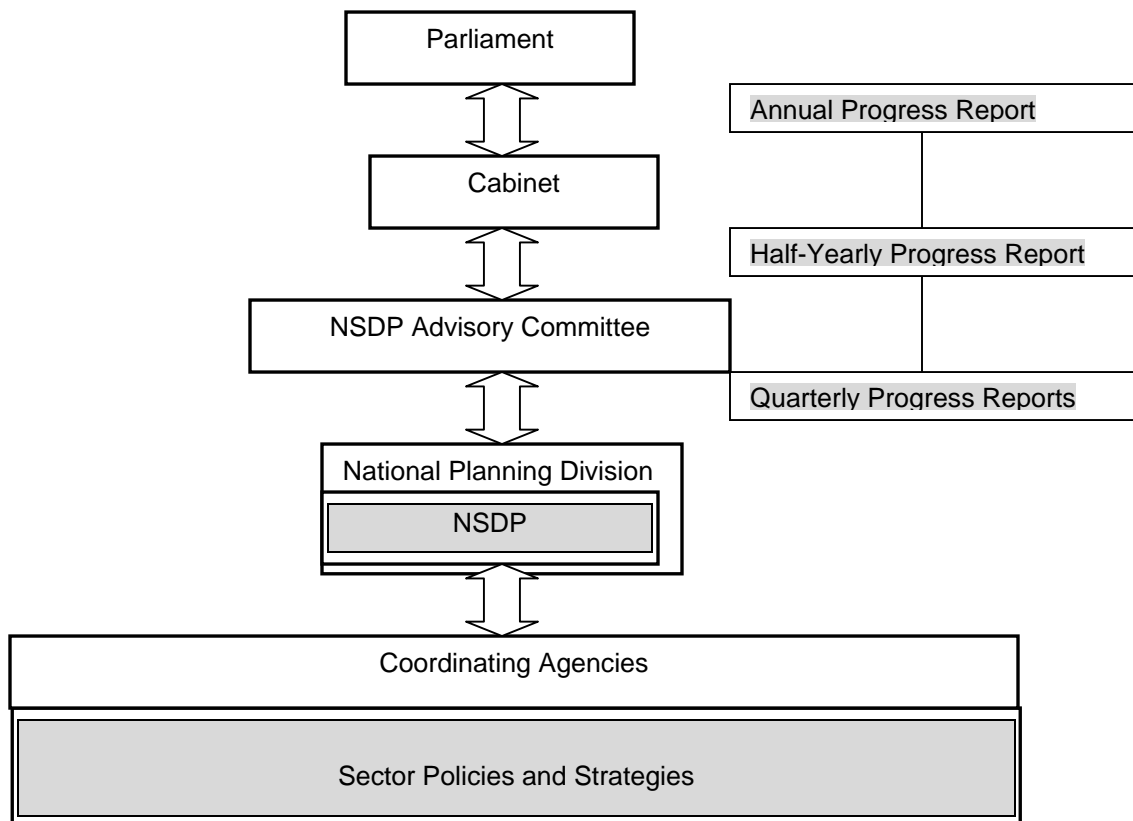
Parliament

Annual Progress Report

Cabinet

Half-Yearly Progress Report

NSDP Advisory Committee

Quarterly Progress Reports

National Planning Division

NSDP

Coordinating Agencies

Sector Policies and Strategies